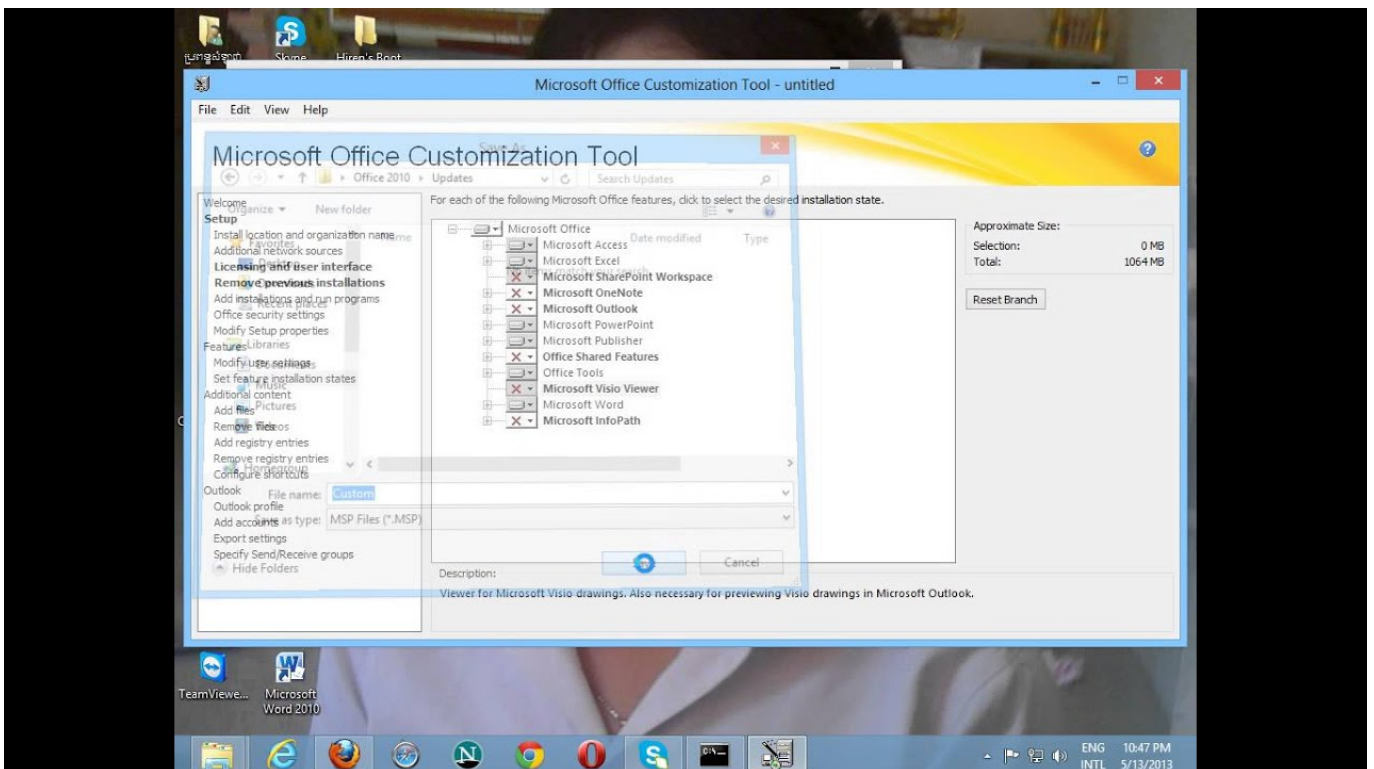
ប្រអប់ខ្ញុំ Skype Hiren's Boot

Microsoft Office Customization Tool - untitled

File Edit View Help

Microsoft Office Customization Tool

Save As

Office 2010 › Updates

Search Updates

Organize ▾ New folder

Name Date modified Type

Favorites

Recent places

Libraries

Documents

Music

Pictures

Videos

Homegroup

File name: Custom

Save as type: MSP Files (*.MSP)

Hide Folders

Cancel

Welcome
Setup
Install location and organization name
Additional network sources
Licensing and user interface
Remove previous installations
Add installations and run programs
Office security settings
Modify Setup properties
Features
Modify user settings
Set feature installation states
Additional content
Add files
Remove files
Add registry entries
Remove registry entries
Configure shortcuts
Outlook
Outlook profile
Add accounts
Export settings
Specify Send/Receive groups

For each of the following Microsoft Office features, click to select the desired installation state.

Microsoft Office
Microsoft Access
Microsoft Excel
Microsoft SharePoint Workspace
Microsoft OneNote
Microsoft Outlook
Microsoft PowerPoint
Microsoft Publisher
Office Shared Features
Office Tools
Microsoft Visio Viewer
Microsoft Word
Microsoft InfoPath

Approximate Size:
Selection: 0 MB
Total: 1064 MB

Reset Branch

Description:
Viewer for Microsoft Visio drawings. Also necessary for previewing Visio drawings in Microsoft Outlook.

TeamViewe... Microsoft Word 2010

ENG INTL 10:47 PM 5/13/2013